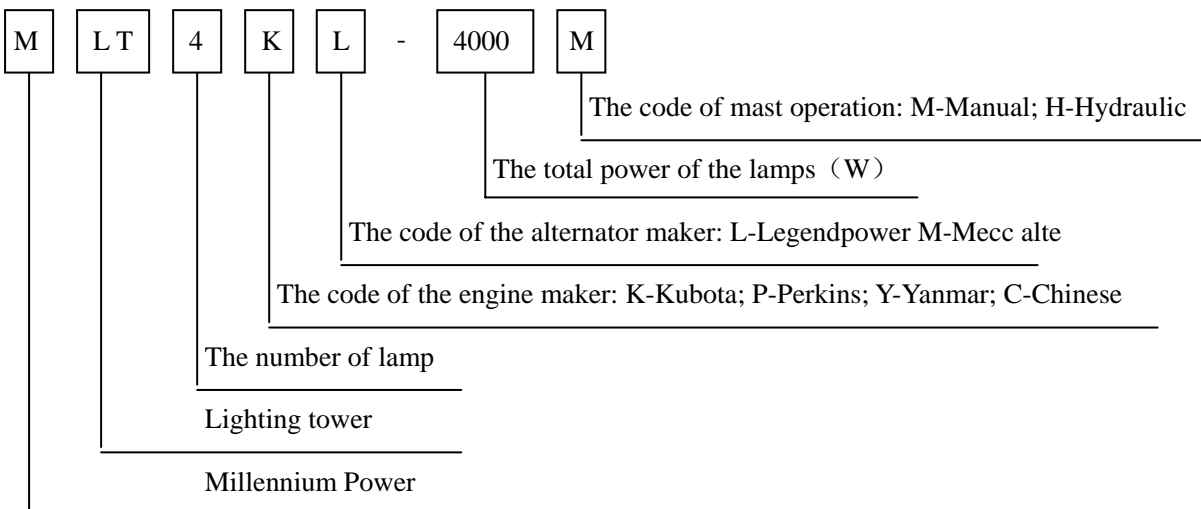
M LT 4 K L - 4000 M

The code of mast operation: M-Manual; H-Hydraulic

The total power of the lamps（W）

The code of the alternator maker: L-Legendpower M-Mecc alte

The code of the engine maker: K-Kubota; P-Perkins; Y-Yanmar; C-Chinese

The number of lamp

Lighting tower

Millennium Power